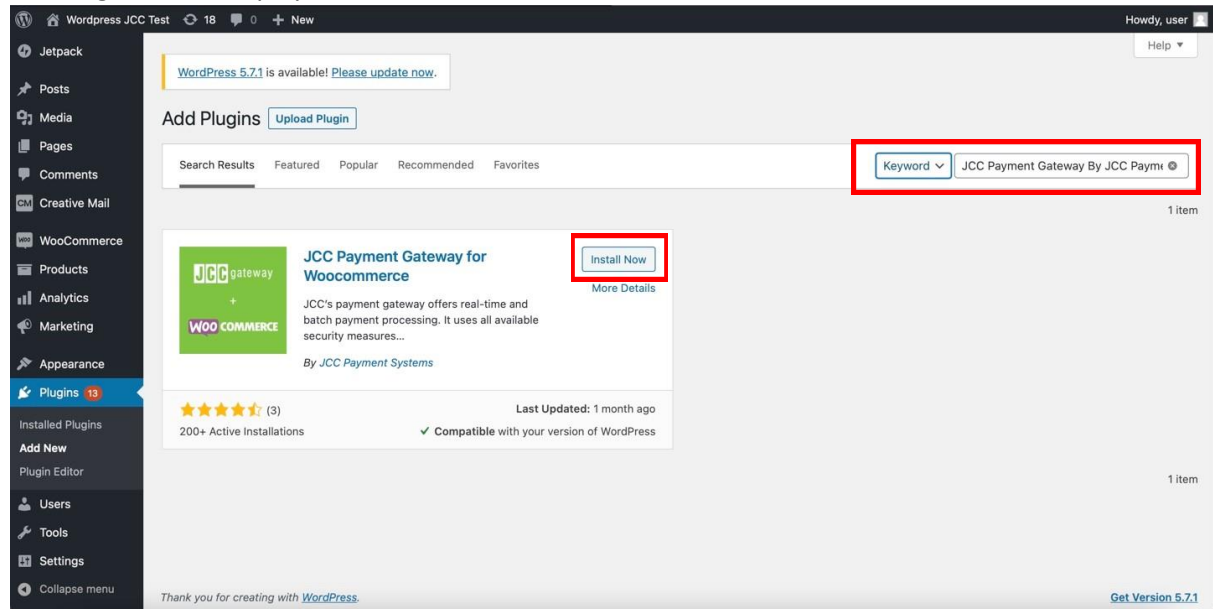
Wordpress JCC Test 18 0 + New
Howdy, user

Jetpack
Posts
Media
Pages
Comments
CM Creative Mail
WooCommerce
Products
Analytics
Marketing
Appearance
Plugins 13
Installed Plugins
Add New
Plugin Editor
Users
Tools
Settings
Collapse menu

Help ▼

WordPress 5.7.1 is available! Please update now.

Add Plugins Upload Plugin

Search Results Featured Popular Recommended Favorites

Keyword ∨ JCC Payment Gateway By JCC Payme

1 item

JCC gateway + WOO COMMERCE

JCC Payment Gateway for Woocommerce

Install Now
More Details

JCC's payment gateway offers real-time and batch payment processing. It uses all available security measures...

By JCC Payment Systems

(3)
200+ Active Installations

Last Updated: 1 month ago
✓ Compatible with your version of WordPress

1 item

Thank you for creating with WordPress.

Get Version 5.7.1